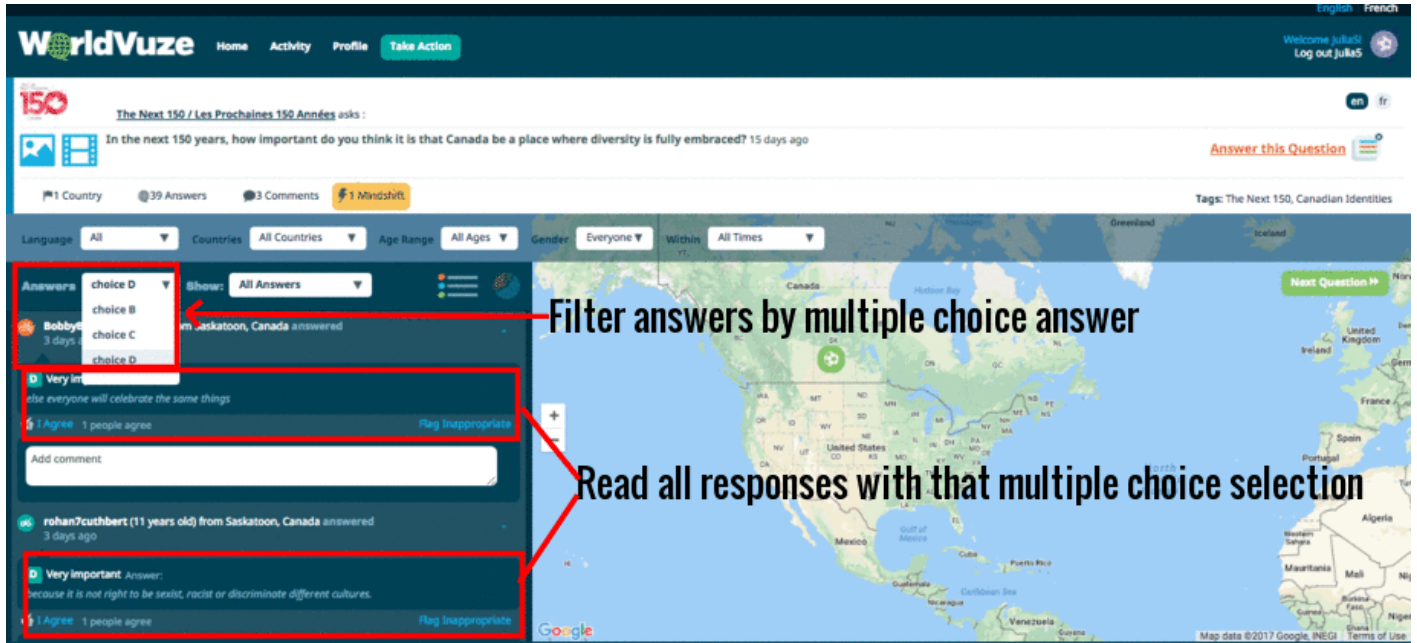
English French

WorldVuze Home Activity Profile Take Action

Welcome JuliaS! Log out JuliaS

150

The Next 150 / Les Prochaines 150 Années asks :

en fr

In the next 150 years, how important do you think it is that Canada be a place where diversity is fully embraced? 15 days ago

Answer this Question

1 Country 39 Answers 3 Comments 1 Mindshift

Tags: The Next 150, Canadian Identities

Language All Countries All Countries Age Range All Ages Gender Everyone Within All Times

Answers choice D Show: All Answers

choice B
choice C
choice D

Bobby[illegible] from Saskatoon, Canada answered
3 days a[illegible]

D Very im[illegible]
else everyone will celebrate the same things

1 Agree 1 people agree Flag Inappropriate

Add comment

rohan7cuthbert (11 years old) from Saskatoon, Canada answered
3 days ago

D Very important Answer:
because it is not right to be sexist, racist or discriminate different cultures.

1 Agree 1 people agree Flag Inappropriate

Filter answers by multiple choice answer

Read all responses with that multiple choice selection

Next Question

Greenland Iceland Canada Hudson Bay United Kingdom Ireland France Spain MT ND MN SD WY NE UT CO KS OK NM TX United States Mexico Gulf of Mexico Cuba Guatemala Caribbean Sea Venezuela Algeria Mali Niger Mauritania

Google Map data ©2017 Google, INEGI Terms of Use